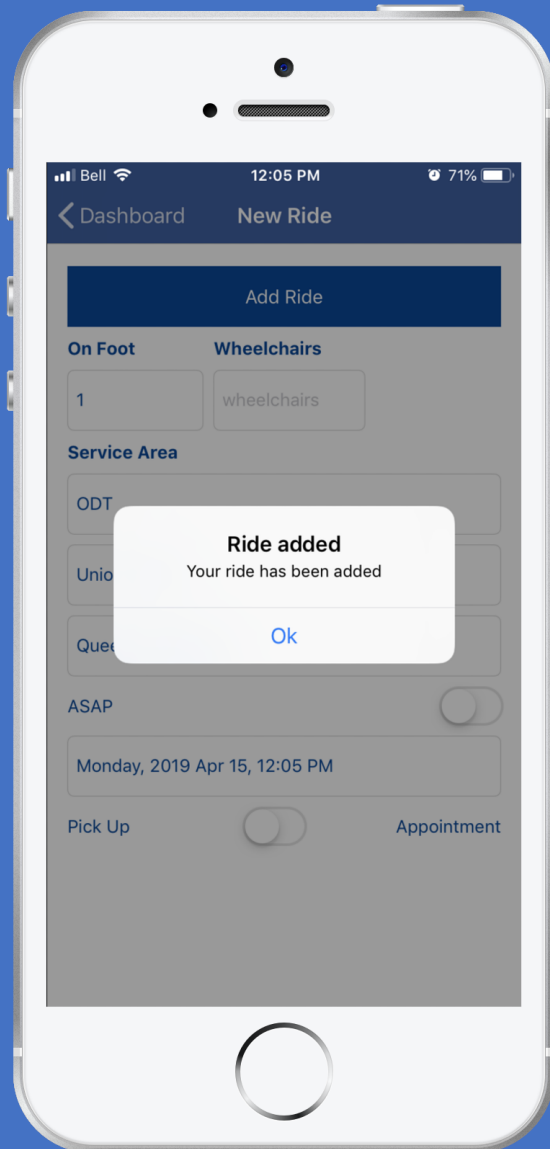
Bell 12:05 PM 71%

Dashboard New Ride

Add Ride

On Foot Wheelchairs

1 wheelchairs

Service Area

ODT

Unio

Quee

Ride added
Your ride has been added

Ok

ASAP

Monday, 2019 Apr 15, 12:05 PM

Pick Up Appointment